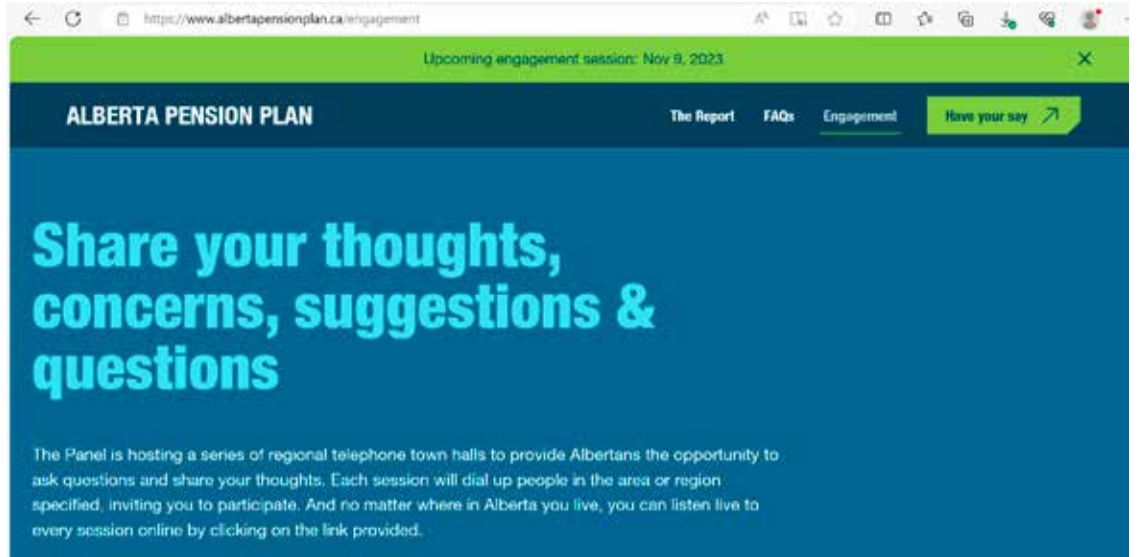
https://www.albertapensionplan.ca/engagement

Upcoming engagement session: Nov 9, 2023

ALBERTA PENSION PLAN

The Report FAQs Engagement Have your say

Share your thoughts, concerns, suggestions & questions

The Panel is hosting a series of regional telephone town halls to provide Albertans the opportunity to ask questions and share your thoughts. Each session will dial up people in the area or region specified, inviting you to participate. And no matter where in Alberta you live, you can listen live to every session online by clicking on the link provided.